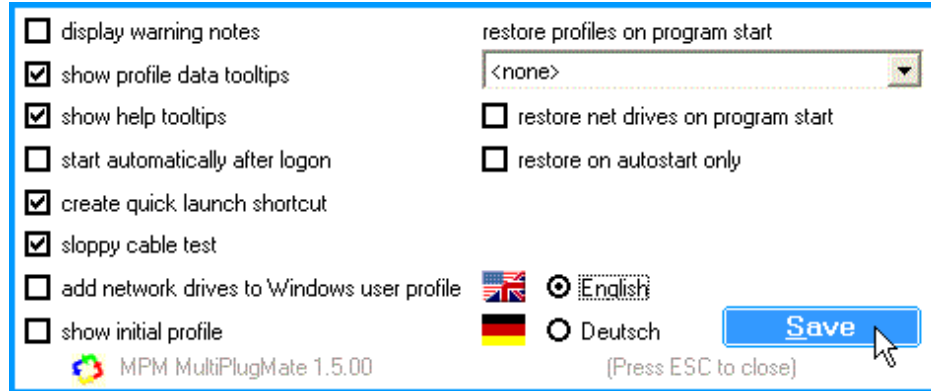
display warning notes

show profile data tooltips

show help tooltips

start automatically after logon

create quick launch shortcut

sloppy cable test

add network drives to Windows user profile

show initial profile

restore profiles on program start

<none>

restore net drives on program start

restore on autostart only

English

Deutsch

Save

MPM MultiPlugMate 1.5.00

(Press ESC to close)